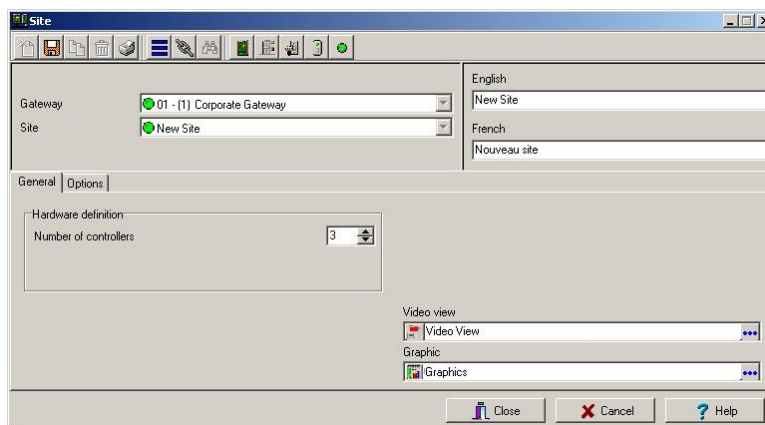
Site

Gateway
01 - (1) Corporate Gateway
Site
New Site

English
New Site
French
Nouveau site

General
Options

Hardware definition
Number of controllers
3

Video view
Video View
Graphic
Graphics

Close
Cancel
Help